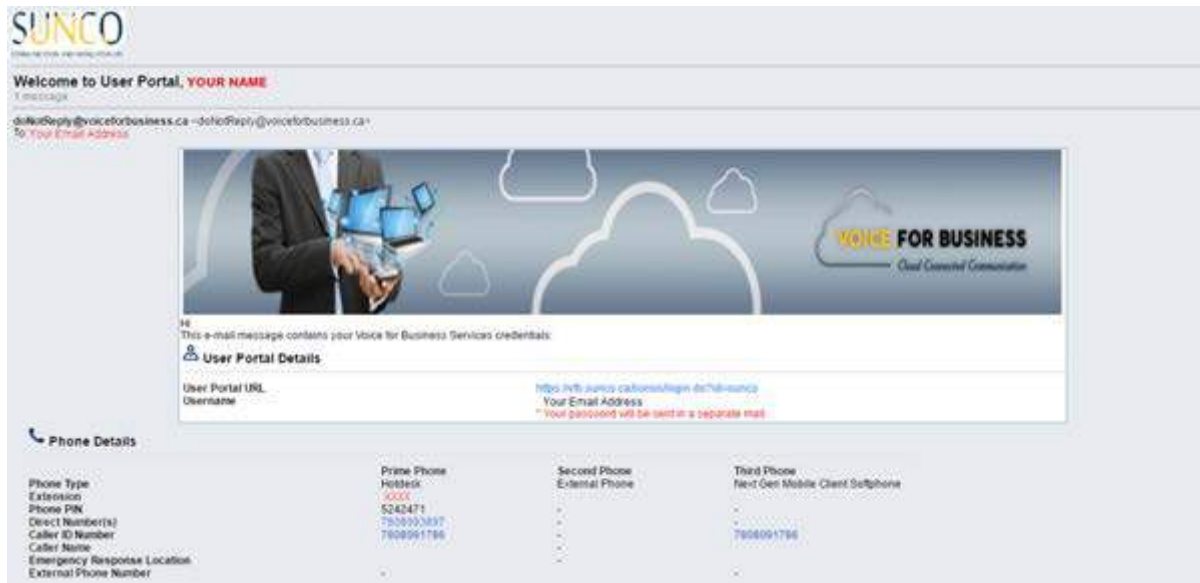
SUNCO

Welcome to User Portal, YOUR NAME
1 message

doNotReply@voiceforbusiness.ca <doNotReply@voiceforbusiness.ca>
To: Your Email Address

VOICE FOR BUSINESS
Cloud Connected Communication

Hi
This e-mail message contains your Voice for Business Services credentials:

User Portal Details

| | |
|---|---|
| User Portal URL | https://vfb.sunco.ca/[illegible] |
| Username | Your Email Address |
| | * Your password will be sent in a separate mail |

Phone Details

| | Prime Phone | Second Phone | Third Phone |
|---|---|---|---|
| Phone Type | Hotdesk | External Phone | Next Gen Mobile Client Softphone |
| Extension | XXXX | | |
| Phone PIN | 5242471 | | - |
| Direct Number(s) | 7808093897 | - | - |
| Caller ID Number | 7808091786 | - | 7808091786 |
| Caller Name | | - | |
| Emergency Response Location | | - | |
| External Phone Number | - | | - |